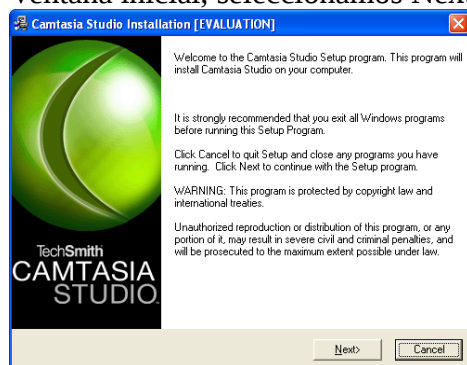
ventana inicial, seleccionamos Next

Camtasia Studio Installation [EVALUATION]

Welcome to the Camtasia Studio Setup program. This program will install Camtasia Studio on your computer.

It is strongly recommended that you exit all Windows programs before running this Setup Program.

Click Cancel to quit Setup and close any programs you have running. Click Next to continue with the Setup program.

WARNING: This program is protected by copyright law and international treaties.

Unauthorized reproduction or distribution of this program, or any portion of it, may result in severe civil and criminal penalties, and will be prosecuted to the maximum extent possible under law.

TechSmith
CAMTASIA
STUDIO

Next>
Cancel